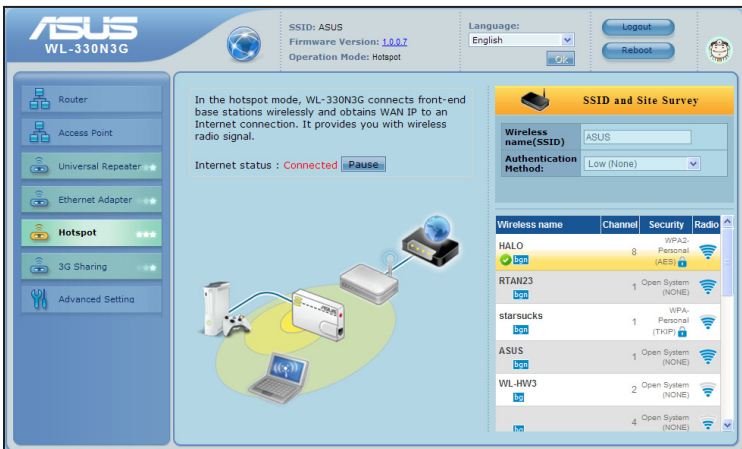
ASUS
WL-330N3G

SSID: ASUS
Firmware Version: 1.0.0.7
Operation Mode: Hotspot

Language:
English
Ok

Logout
Reboot

Router
Access Point
Universal Repeater
Ethernet Adapter
Hotspot
3G Sharing
Advanced Setting

In the hotspot mode, WL-330N3G connects front-end base stations wirelessly and obtains WAN IP to an Internet connection. It provides you with wireless radio signal.

Internet status : Connected Pause

SSID and Site Survey

Wireless name(SSID) ASUS
Authentication Method: Low (None)

| Wireless name | Channel | Security | Radio |
|---|---|---|---|
| HALO bgn | 8 | WPA2-Personal (AES) | |
| RTAN23 bgn | 1 | Open System (NONE) | |
| starsucks bgn | 1 | WPA-Personal (TKIP) | |
| ASUS bgn | 1 | Open System (NONE) | |
| WL-HW3 bg | 2 | Open System (NONE) | |
| bg | 4 | Open System (NONE) | |